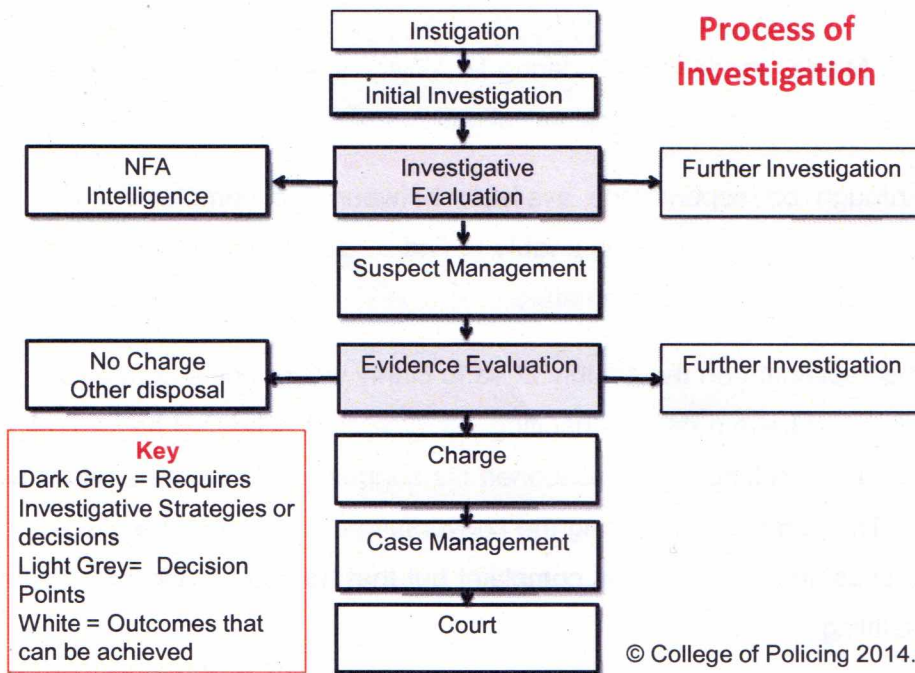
Process of Investigation

Instigation

Initial Investigation

NFA Intelligence

Investigative Evaluation

Further Investigation

Suspect Management

No Charge Other disposal

Evidence Evaluation

Further Investigation

Key
Dark Grey = Requires Investigative Strategies or decisions
Light Grey= Decision Points
White = Outcomes that can be achieved

Charge

Case Management

Court

© College of Policing 2014.